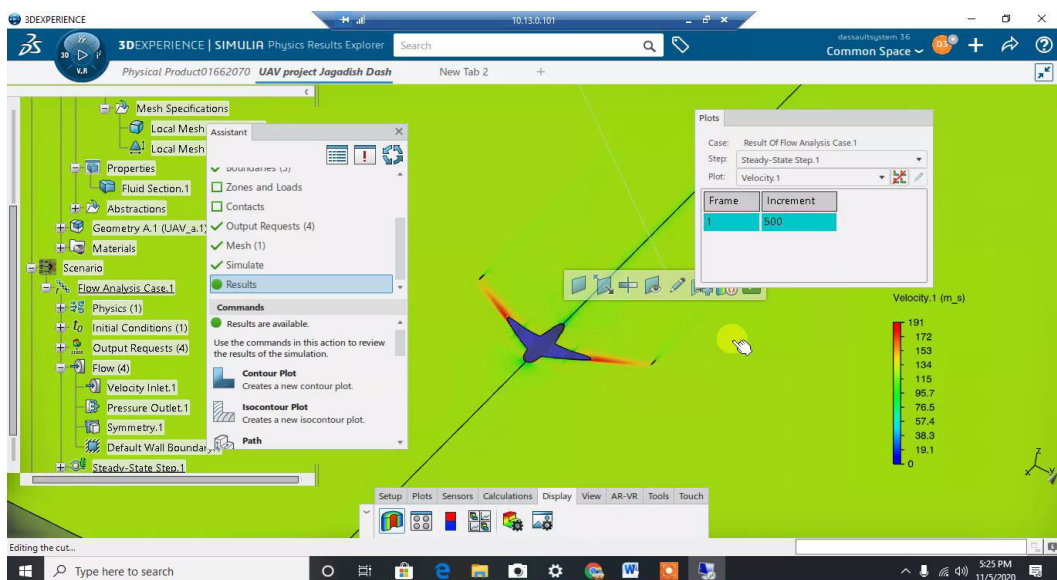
3DEXPERIENCE
10.13.0.101
3DEXPERIENCE | SIMULIA Physics Results Explorer
Search
dassaultsystem 36
Common Space
V.R
Physical Product01662070 UAV project Jagadish Dash New Tab 2 +
Mesh Specifications
Local Mesh
Local Mesh
Properties
Fluid Section.1
Abstractions
Geometry A.1 (UAV_a.1)
Materials
Scenario
Flow Analysis Case.1
Physics (1)
Initial Conditions (1)
Output Requests (4)
Flow (4)
Velocity Inlet.1
Pressure Outlet.1
Symmetry.1
Default Wall Boundary
Steady-State Step.1
Assistant
Boundaries (3)
Zones and Loads
Contacts
Output Requests (4)
Mesh (1)
Simulate
Results
Commands
Results are available.
Use the commands in this action to review the results of the simulation.
Contour Plot
Creates a new contour plot.
Isocontour Plot
Creates a new isocontour plot.
Path
Plots
Case: Result Of Flow Analysis Case.1
Step: Steady-State Step.1
Plot: Velocity.1
| Frame | Increment |
|---|---|
| 1 | 500 |
Velocity.1 (m_s)
191
172
153
134
115
95.7
76.5
57.4
38.3
19.1
0
Setup Plots Sensors Calculations Display View AR-VR Tools Touch
Editing the cut...
Type here to search
5:25 PM
11/5/2020